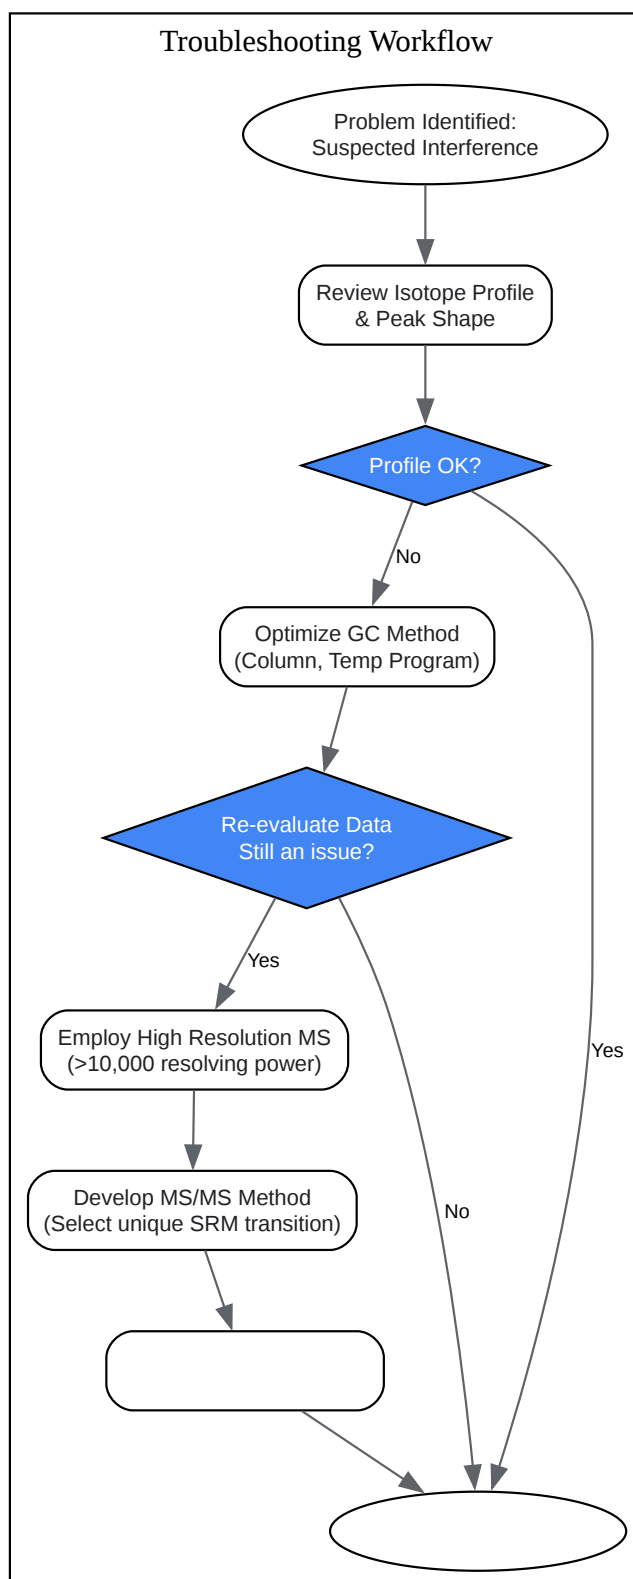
Troubleshooting Workflow

Problem Identified: Suspected Interference

Review Isotope Profile & Peak Shape

Profile OK?

No

Optimize GC Method (Column, Temp Program)

Re-evaluate Data Still an issue?

Yes

Employ High Resolution MS (>10,000 resolving power)

Develop MS/MS Method (Select unique SRM transition)

No

Yes